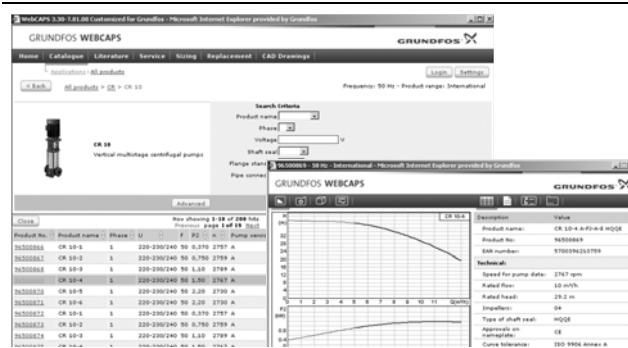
WebCAPS 3.30-7.81.00 Customized for Grundfos - Microsoft Internet Explorer provided by Grundfos

GRUNDFOS WEBCAPS

GRUNDFOS

Home | Catalogue | Literature | Service | Sizing | Replacement | CAD Drawings

Applications : All products

Login | Settings

< Back | All products > CR > CR 10

Frequency: 50 Hz - Product range: International

Search Criteria
Product name
Phase
Voltage V
Shaft seal
Flange stand
Pipe connec

CR 10
Vertical multistage centrifugal pumps

Advanced

Close

Row showing 1-18 of 288 hits
Previous page 1 of 16 Next

| Product No. | Product name | Phase | U | | P2 | n | Pump versi |
|---|---|---|---|---|---|---|---|
| 96500866 | CR 10-1 | 1 | 220-230/240 | 50 | 0,370 | 2757 | A |
| 96500867 | CR 10-2 | 1 | 220-230/240 | 50 | 0,750 | 2759 | A |
| 96500868 | CR 10-3 | 1 | 220-230/240 | 50 | 1,10 | 2789 | A |
| | CR 10-4 | 1 | 220-230/240 | 50 | 1,50 | 2767 | A |
| 96500870 | CR 10-5 | 1 | 220-230/240 | 50 | 2,20 | 2730 | A |
| 96500871 | CR 10-6 | 1 | 220-230/240 | 50 | 2,20 | 2730 | A |
| 96500872 | CR 10-1 | 1 | 220-230/240 | 50 | 0,370 | 2757 | A |
| 96500873 | CR 10-2 | 1 | 220-230/240 | 50 | 0,750 | 2759 | A |
| 96500874 | CR 10-3 | 1 | 220-230/240 | 50 | 1,10 | 2789 | A |

96500869 - 50 Hz - International - Microsoft Internet Explorer provided by Grundfos

GRUNDFOS WEBCAPS

GRUNDFOS

CR 10-4

H (m)
34 32 30 28 26 24 22 20 18 16 14 12 10 8 6 4 2 0
0 1 2 3 4 5 6 7 8 9 10 11 Q(m³/h)
P2 (kW)

| Description | Value |
|---|---|
| Product name: | CR 10-4 A-FJ-A-E HQQE |
| Product No: | 96500869 |
| EAN number: | 5700396210759 |
| Technical: | |
| Speed for pump data: | 2767 rpm |
| Rated flow: | 10 m³/h |
| Rated head: | 29.2 m |
| Impellers: | 04 |
| Type of shaft seal: | HQQE |
| Approvals on nameplate: | CE |
| Curve tolerance: | ISO 9906 Annex A |